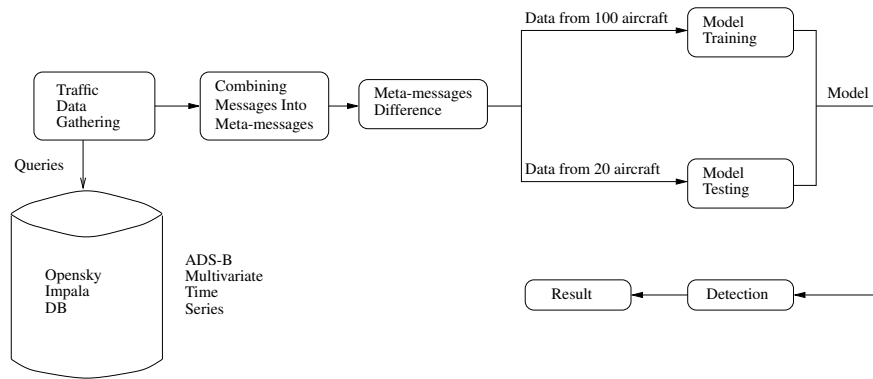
Traffic Data Gathering

Combining Messages Into Meta-messages

Meta-messages Difference

Data from 100 aircraft

Model Training

Model

Data from 20 aircraft

Model Testing

Queries

Opensky Impala DB

ADS-B Multivariate Time Series

Result

Detection